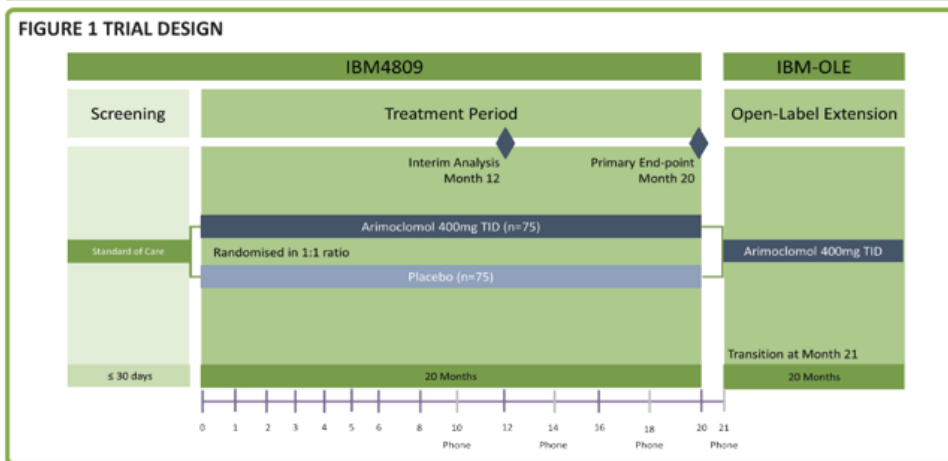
FIGURE 1 TRIAL DESIGN

IBM4809

IBM-OLE

Screening

Treatment Period

Open-Label Extension

Interim Analysis Month 12

Primary End-point Month 20

Arimoclomol 400mg TID (n=75)

Standard of Care

Randomised in 1:1 ratio

Arimoclomol 400mg TID

Placebo (n=75)

Transition at Month 21

≤ 30 days

20 Months

20 Months

0 1 2 3 4 5 6 8 10 12 14 16 18 20 21

Phone Phone Phone Phone